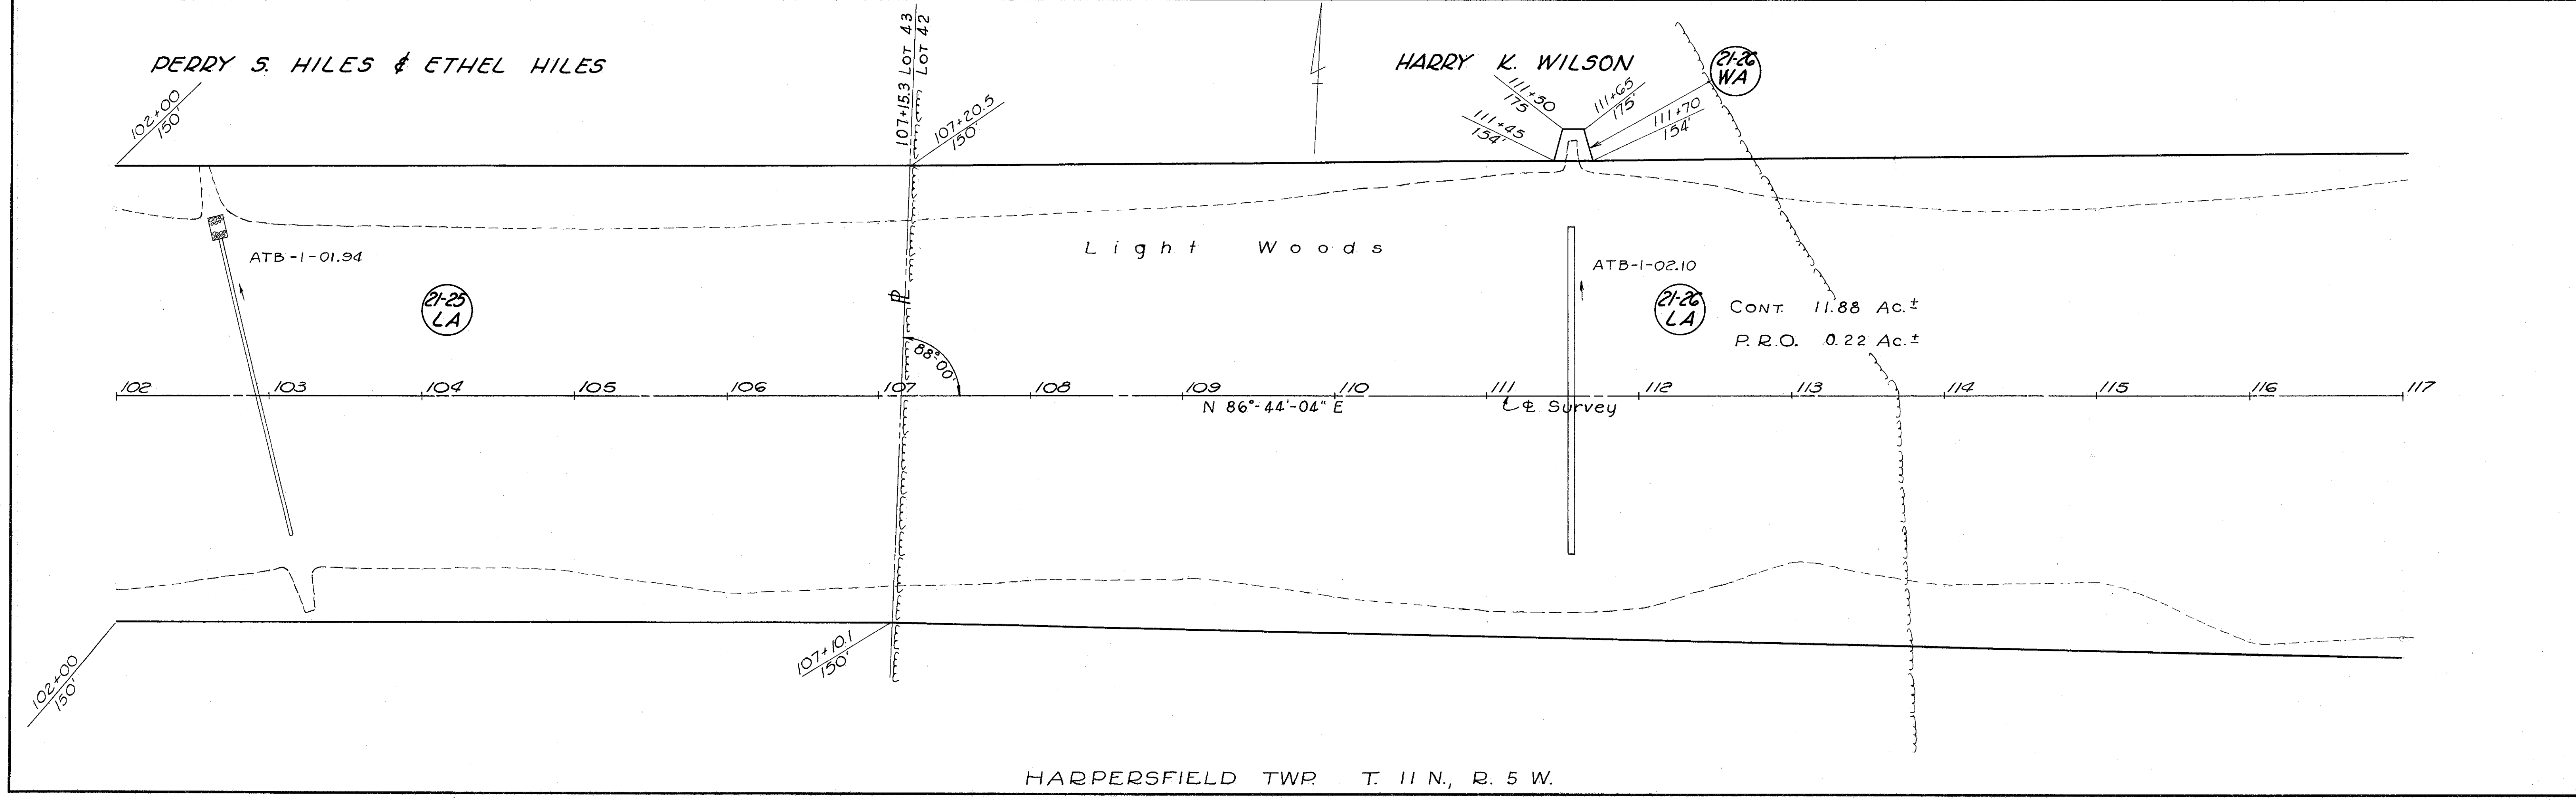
PERRY S. HILES & ETHEL HILES

Lot 43
Lot 42
107+15.3

HARRY K. WILSON

21-26
WA

102+00
150'

107+20.5
150'

111+50
175'

111+65
175'

111+45
154'

111+70
154'

ATB-1-01.94

Light Woods

ATB-1-02.10

21-25
LA

21-26
LA

CONT. 11.88 Ac.$\pm$

P.R.O. 0.22 Ac.$\pm$

88°00'

102 103 104 105 106 107 108 109 110 111 112 113 114 115 116 117

N 86°-44'-04" E

℄ Survey

107+10.1
150'

102+00
150'

HARPERSFIELD TWP. T. 11 N., R. 5 W.